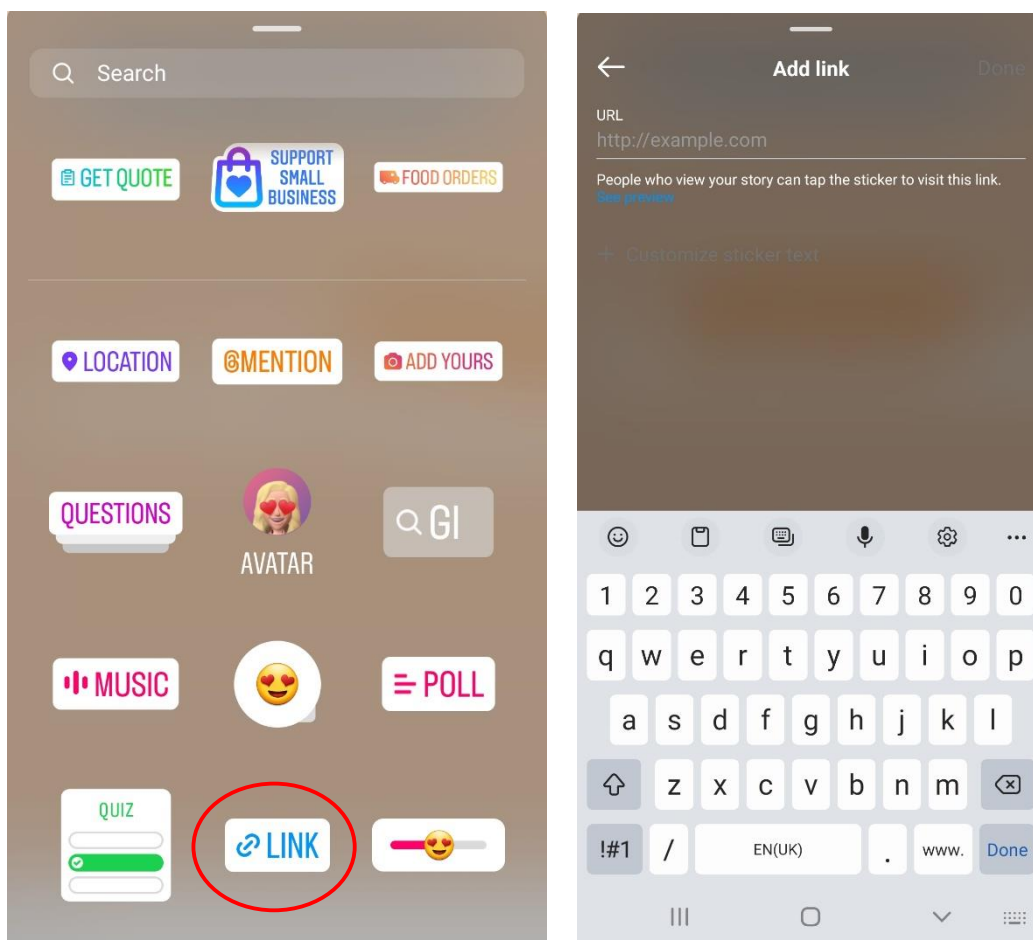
Search

GET QUOTE
SUPPORT SMALL BUSINESS
FOOD ORDERS

LOCATION
@MENTION
ADD YOURS

QUESTIONS
AVATAR
GI

MUSIC
POLL

QUIZ
LINK

Add link
Done

URL
http://example.com

People who view your story can tap the sticker to visit this link.
See preview

+ Customize sticker text

1 2 3 4 5 6 7 8 9 0
q w e r t y u i o p
a s d f g h j k l
z x c v b n m
!#1 / EN(UK) . www. Done